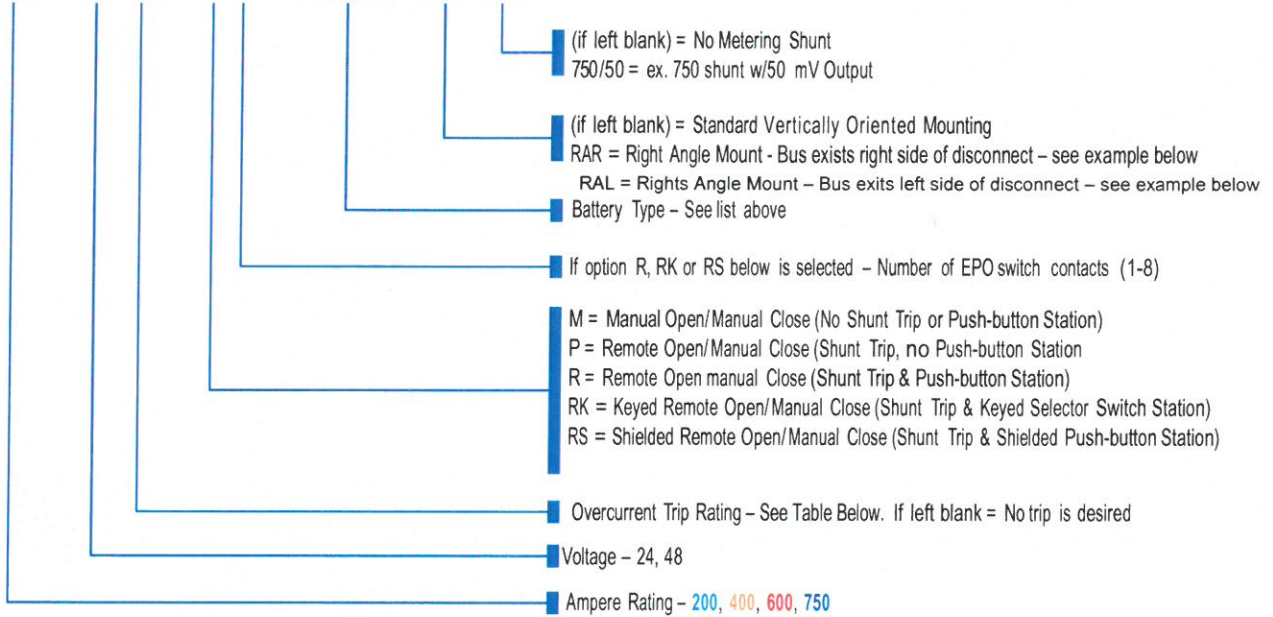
(if left blank) = No Metering Shunt
750/50 = ex. 750 shunt w/50 mV Output

(if left blank) = Standard Vertically Oriented Mounting
RAR = Right Angle Mount - Bus exists right side of disconnect – see example below
RAL = Rights Angle Mount – Bus exits left side of disconnect – see example below

Battery Type – See list above

If option R, RK or RS below is selected – Number of EPO switch contacts (1-8)

M = Manual Open/Manual Close (No Shunt Trip or Push-button Station)
P = Remote Open/Manual Close (Shunt Trip, no Push-button Station
R = Remote Open manual Close (Shunt Trip & Push-button Station)
RK = Keyed Remote Open/Manual Close (Shunt Trip & Keyed Selector Switch Station)
RS = Shielded Remote Open/Manual Close (Shunt Trip & Shielded Push-button Station)

Overcurrent Trip Rating – See Table Below. If left blank = No trip is desired

Voltage – 24, 48

Ampere Rating – 200, 400, 600, 750